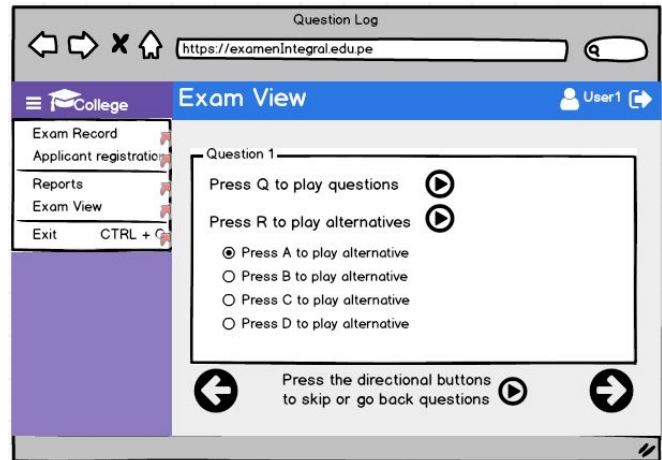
Question Log

https://examenIntegral.edu.pe

College

Exam View

User1

Exam Record
Applicant registratio
Reports
Exam View
Exit CTRL + C

Question 1

Press Q to play questions

Press R to play alternatives

Press A to play alternative
Press B to play alternative
Press C to play alternative
Press D to play alternative

Press the directional buttons to skip or go back questions